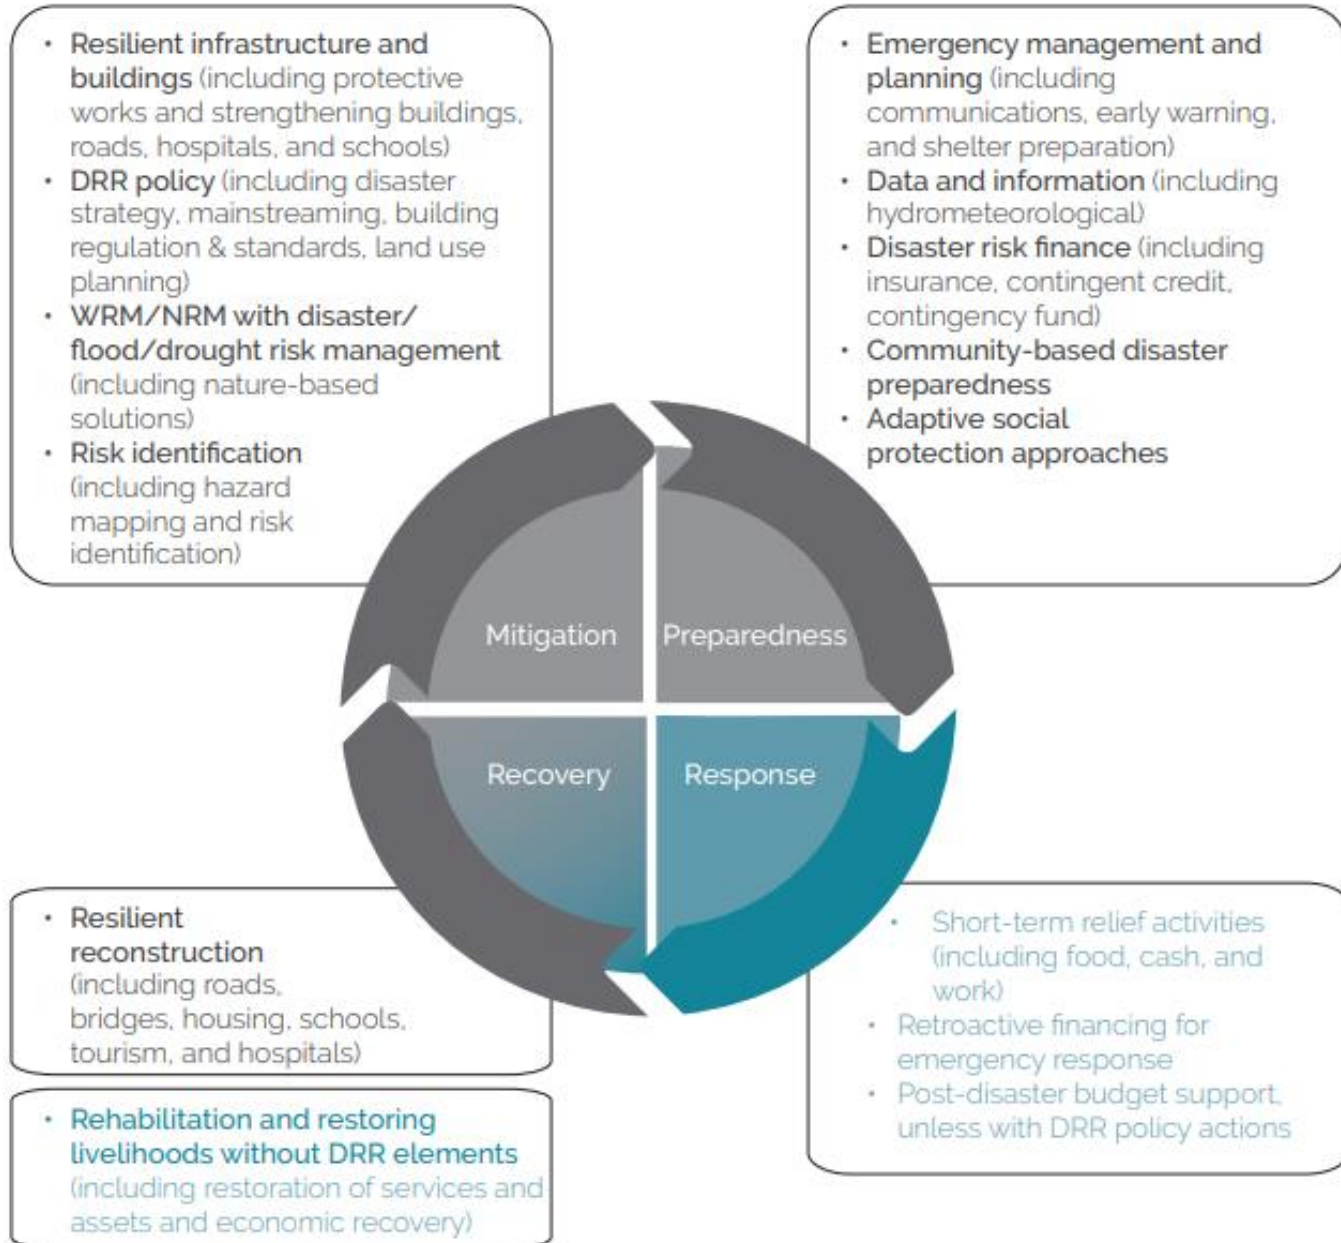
• Resilient infrastructure and buildings (including protective works and strengthening buildings, roads, hospitals, and schools)
• DRR policy (including disaster strategy, mainstreaming, building regulation & standards, land use planning)
• WRM/NRM with disaster/ flood/drought risk management (including nature-based solutions)
• Risk identification (including hazard mapping and risk identification)

• Emergency management and planning (including communications, early warning, and shelter preparation)
• Data and information (including hydrometeorological)
• Disaster risk finance (including insurance, contingent credit, contingency fund)
• Community-based disaster preparedness
• Adaptive social protection approaches

Mitigation

Preparedness

Recovery

Response

• Resilient reconstruction (including roads, bridges, housing, schools, tourism, and hospitals)

• Rehabilitation and restoring livelihoods without DRR elements (including restoration of services and assets and economic recovery)

• Short-term relief activities (including food, cash, and work)
• Retroactive financing for emergency response
• Post-disaster budget support, unless with DRR policy actions